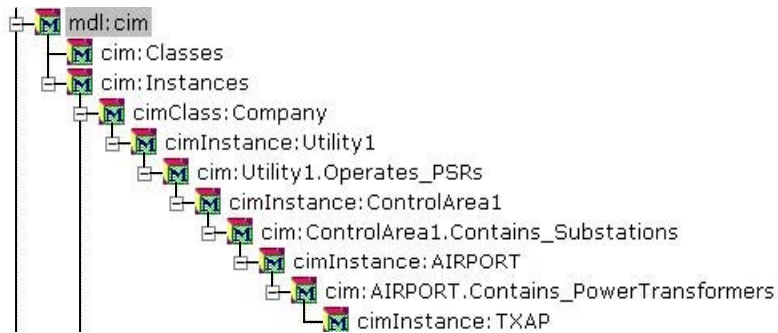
mdl:cim
cim:Classes
cim:Instances
cimClass:Company
cimInstance:Utility1
cim:Utility1.Operates_PSRs
cimInstance:ControlArea1
cim:ControlArea1.Contains_Substations
cimInstance:AIRPORT
cim:AIRPORT.Contains_PowerTransformers
cimInstance:TXAP